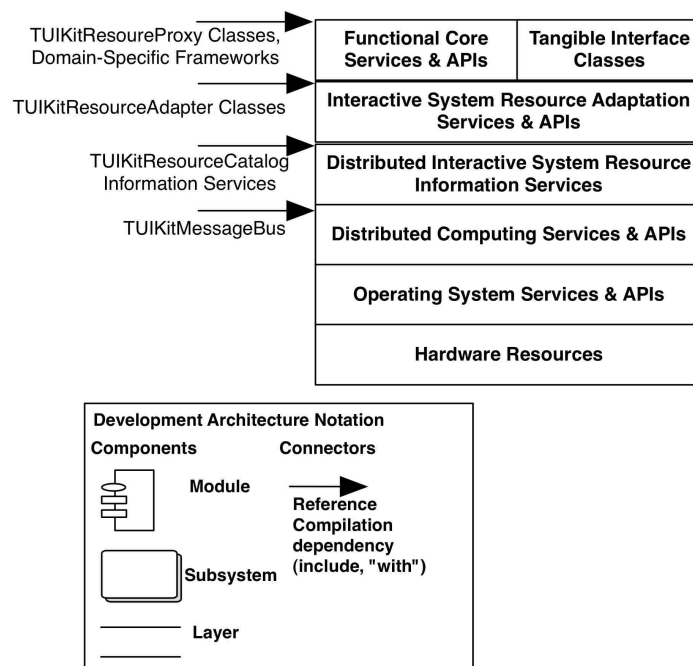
TUIKitResoureProxy Classes, Domain-Specific Frameworks

TUIKitResourceAdapter Classes

TUIKitResourceCatalog Information Services

TUIKitMessageBus

Functional Core Services & APIs

Tangible Interface Classes

Interactive System Resource Adaptation Services & APIs

Distributed Interactive System Resource Information Services

Distributed Computing Services & APIs

Operating System Services & APIs

Hardware Resources

Development Architecture Notation

Components

Connectors

Module

Reference Compilation dependency (include, "with")

Subsystem

Layer